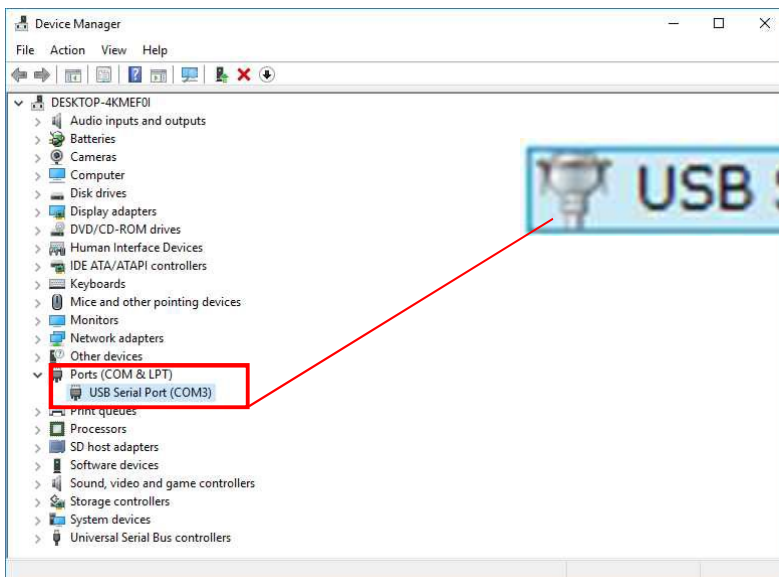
Device Manager

File Action View Help

DESKTOP-4KMEF0I
Audio inputs and outputs
Batteries
Cameras
Computer
Disk drives
Display adapters
DVD/CD-ROM drives
Human Interface Devices
IDE ATA/ATAPI controllers
Keyboards
Mice and other pointing devices
Monitors
Network adapters
Other devices
Ports (COM & LPT)
USB Serial Port (COM3)
Print queues
Processors
SD host adapters
Software devices
Sound, video and game controllers
Storage controllers
System devices
Universal Serial Bus controllers

USB S